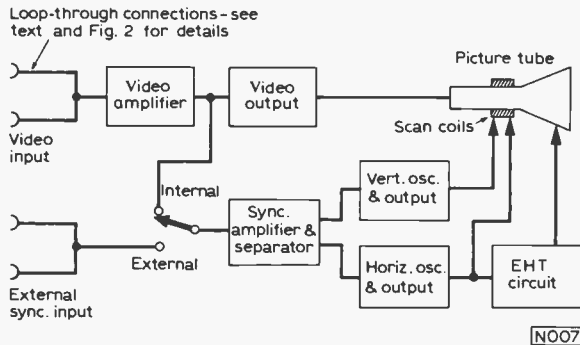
Loop-through connections - see text and Fig. 2 for details

Video input

Video amplifier

Video output

Picture tube

Scan coils

Internal

External

External sync. input

Sync. amplifier & separator

Vert. osc. & output

Horiz. osc. & output

EHT circuit

N007